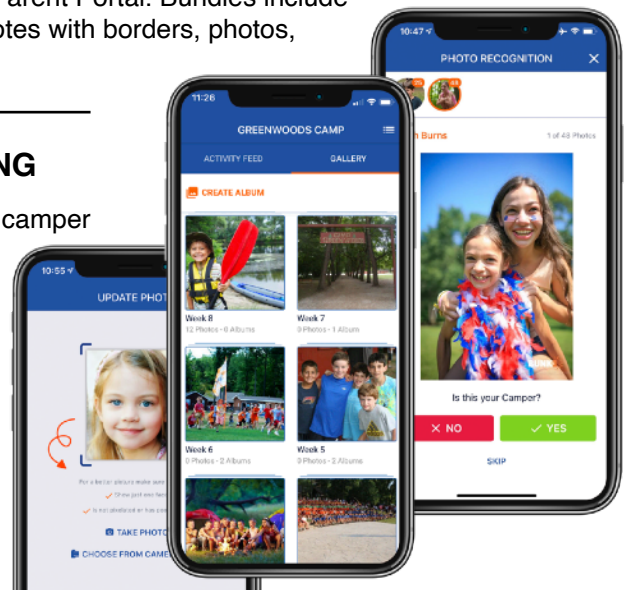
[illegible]arent Portal. Bundles include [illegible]otes with borders, photos,

NG

camper

10:55

UPDATE PHOT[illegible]

For a better picture make sure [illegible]

Show just one face

Is not photoshopped

TAKE PHOTO

CHOOSE FROM CAME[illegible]

11:26

GREENWOODS CAMP

ACTIVITY FEED

GALLERY

CREATE ALBUM

Week 8

12 Photos • 6 Albums

Week 7

0 Photos • 1 Album

Week 6

0 Photos • 2 Albums

Week 5

0 Photos • 2 Albums

10:47

PHOTO RECOGNITION

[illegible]n Burns

1 of 48 Photos

Is this your Camper?

NO

YES

SKIP